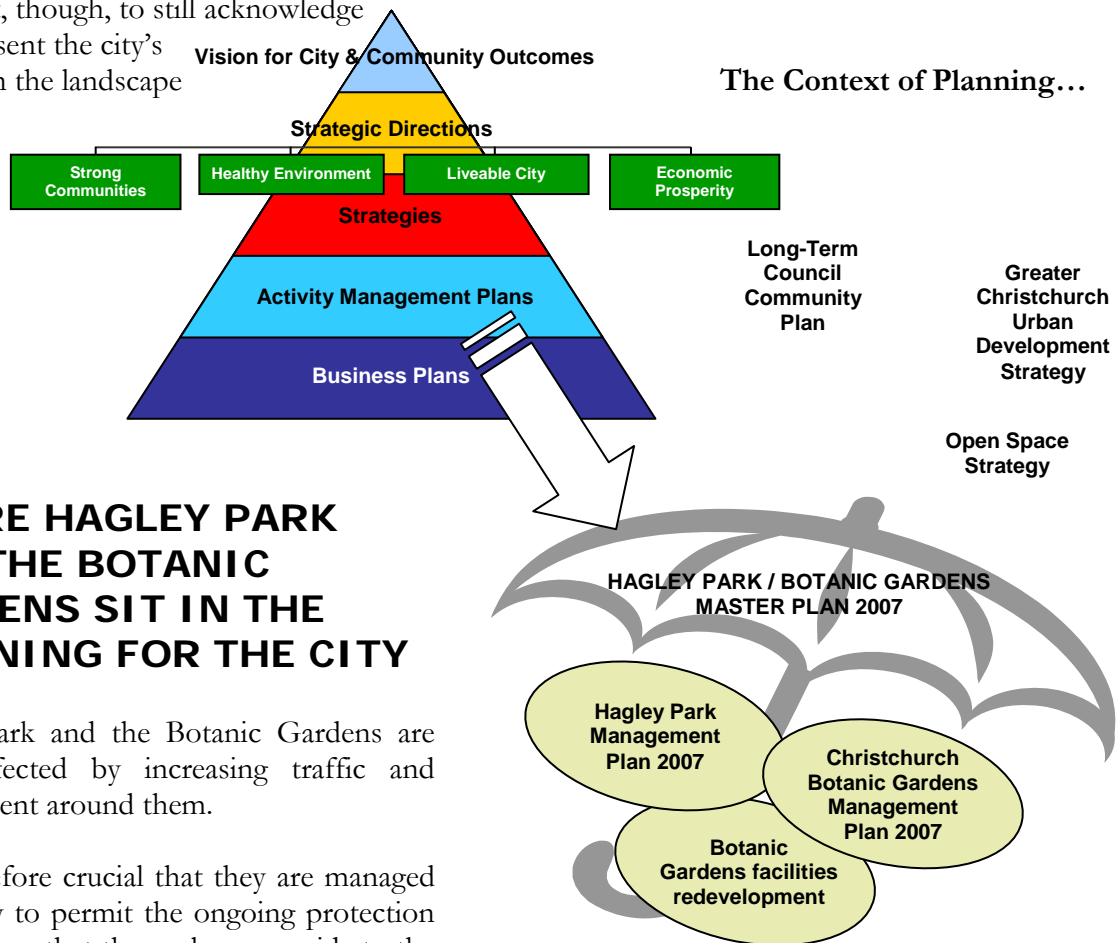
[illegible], though, to still acknowledge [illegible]sent the city's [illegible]n the landscape

Vision for City & Community Outcomes

The Context of Planning…

Strategic Directions

Strong Communities

Healthy Environment

Liveable City

Economic Prosperity

Strategies

Activity Management Plans

Business Plans

Long-Term Council Community Plan

Greater Christchurch Urban Development Strategy

Open Space Strategy

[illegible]RE HAGLEY PARK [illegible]THE BOTANIC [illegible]ENS SIT IN THE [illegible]NING FOR THE CITY

HAGLEY PARK / BOTANIC GARDENS MASTER PLAN 2007

Hagley Park Management Plan 2007

Christchurch Botanic Gardens Management Plan 2007

Botanic Gardens facilities redevelopment

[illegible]ark and the Botanic Gardens are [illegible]fected by increasing traffic and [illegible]ent around them.

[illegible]fore crucial that they are managed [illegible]y to permit the ongoing protection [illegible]